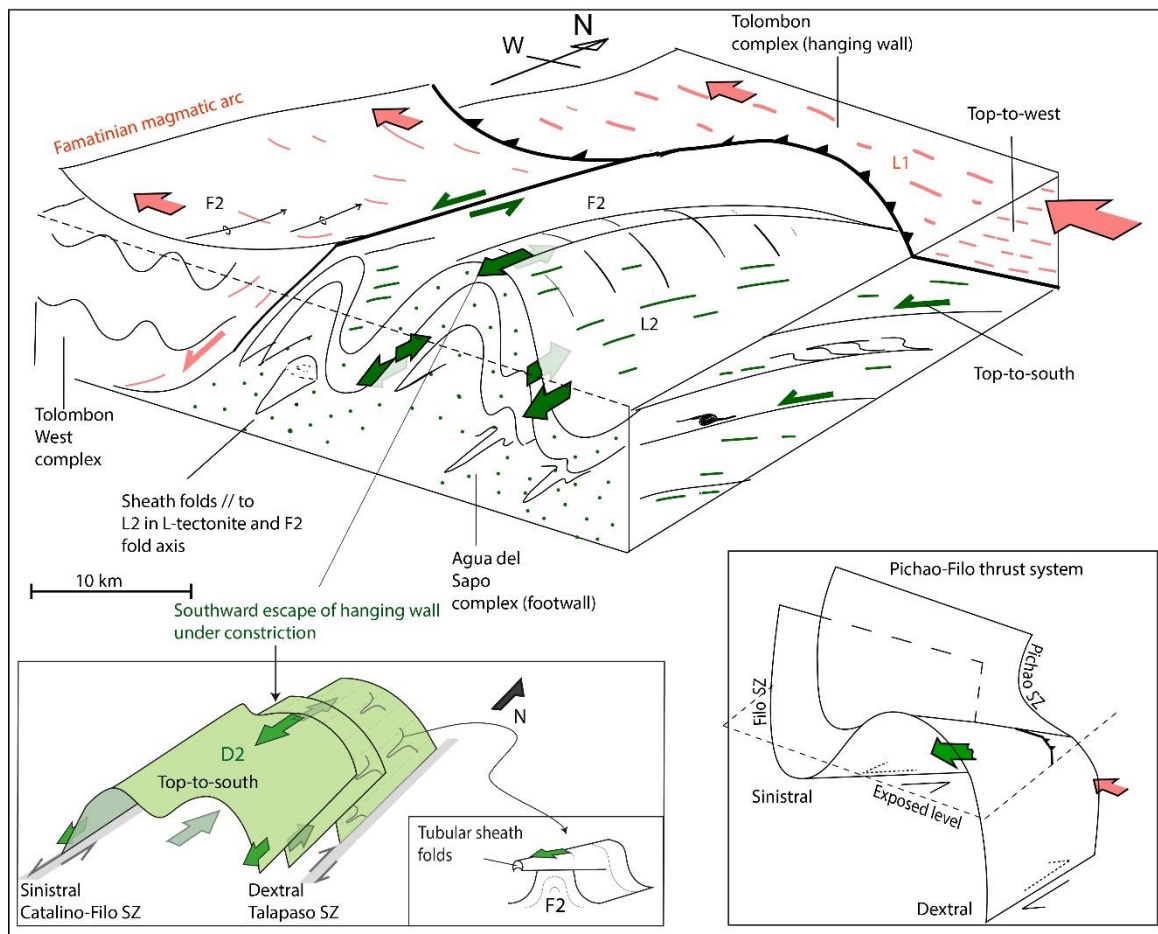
W
N
Tolombon complex (hanging wall)
Famatinian magmatic arc
Top-to-west
L1
F2
F2
L2
Top-to-south
Tolombon West complex
Sheath folds // to L2 in L-tectonite and F2 fold axis
Agua del Sapo complex (footwall)
10 km
Southward escape of hanging wall under constriction
Pichao-Filo thrust system
Filo SZ
Pichao SZ
Sinistral
Exposed level
Dextral
N
D2
Top-to-south
Tubular sheath folds
F2
Sinistral Catalino-Filo SZ
Dextral Talapaso SZ